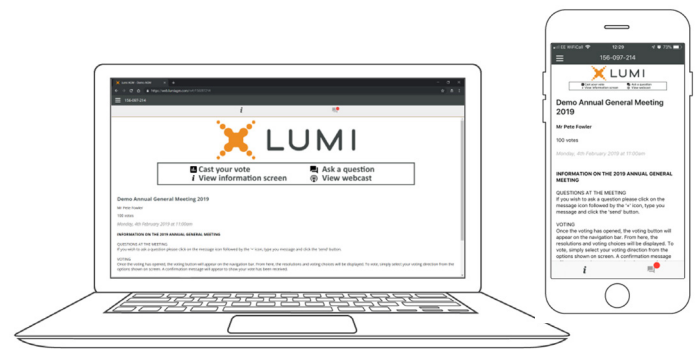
Lumi AGM - Demo AGM
https://web.lumiagm.com/156097214
156-097-214
i
LUMI
Cast your vote
View information screen
Ask a question
View webcast
Demo Annual General Meeting 2019
Mr Pete Fowler
100 votes
Monday, 4th February 2019 at 11:00am
INFORMATION ON THE 2019 ANNUAL GENERAL MEETING
QUESTIONS AT THE MEETING
If you wish to ask a question please click on the message icon followed by the '+' icon, type your message and click the 'send' button.
VOTING
Once the voting has opened, the voting button will appear on the navigation bar. From here, the resolutions and voting choices will be displayed. To vote, simply select your voting direction from the options shown on screen. A confirmation message will appear to show your vote has been received.

EE WiFiCall 12:29 73%
156-097-214
LUMI
Cast your vote
View information screen
Ask a question
View webcast
Demo Annual General Meeting 2019
Mr Pete Fowler
100 votes
Monday, 4th February 2019 at 11:00am
INFORMATION ON THE 2019 ANNUAL GENERAL MEETING
QUESTIONS AT THE MEETING
If you wish to ask a question please click on the message icon followed by the '+' icon, type your message and click the 'send' button.
VOTING
Once the voting has opened, the voting button will appear on the navigation bar. From here, the resolutions and voting choices will be displayed. To vote, simply select your voting direction from the options shown on screen. A confirmation message
i